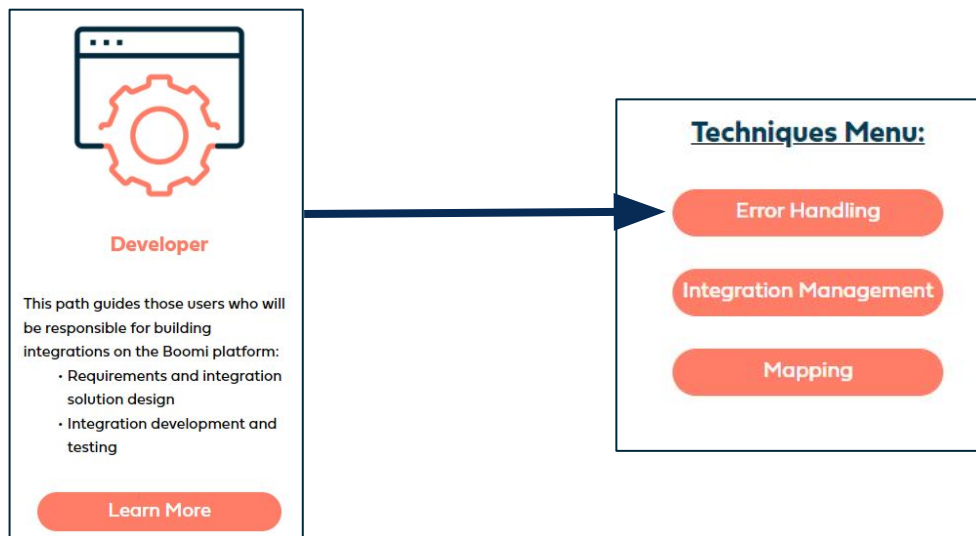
Developer

This path guides those users who will be responsible for building integrations on the Boomi platform:

- Requirements and integration solution design
- Integration development and testing

Learn More

Techniques Menu:

Error Handling

Integration Management

Mapping